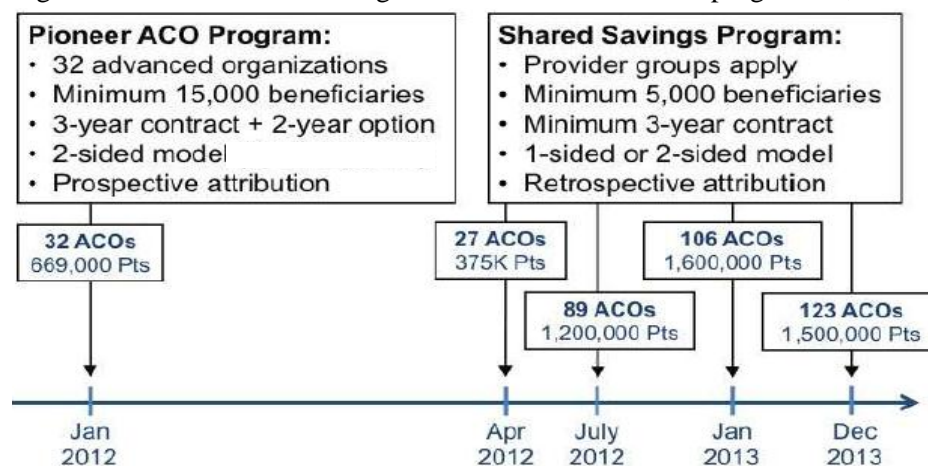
Pioneer ACO Program:
• 32 advanced organizations
• Minimum 15,000 beneficiaries
• 3-year contract + 2-year option
• 2-sided model
• Prospective attribution

Shared Savings Program:
• Provider groups apply
• Minimum 5,000 beneficiaries
• Minimum 3-year contract
• 1-sided or 2-sided model
• Retrospective attribution

32 ACOs
669,000 Pts

27 ACOs
375K Pts

89 ACOs
1,200,000 Pts

106 ACOs
1,600,000 Pts

123 ACOs
1,500,000 Pts

Jan 2012

Apr 2012

July 2012

Jan 2013

Dec 2013